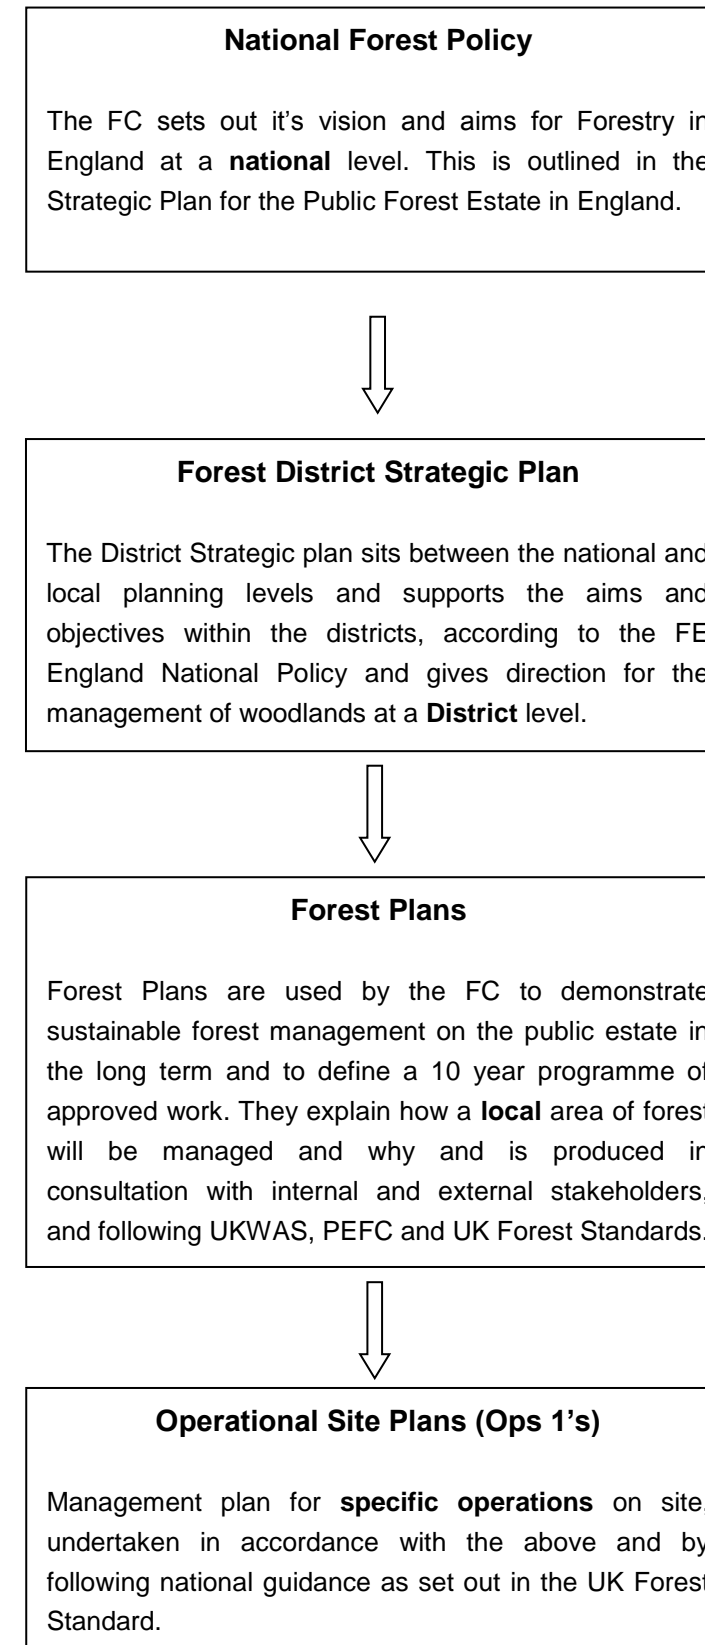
National Forest Policy

The FC sets out it's vision and aims for Forestry in England at a **national** level. This is outlined in the Strategic Plan for the Public Forest Estate in England.

Forest District Strategic Plan

The District Strategic plan sits between the national and local planning levels and supports the aims and objectives within the districts, according to the FE England National Policy and gives direction for the management of woodlands at a **District** level.

Forest Plans

Forest Plans are used by the FC to demonstrate sustainable forest management on the public estate in the long term and to define a 10 year programme of approved work. They explain how a **local** area of forest will be managed and why and is produced in consultation with internal and external stakeholders, and following UKWAS, PEFC and UK Forest Standards.

Operational Site Plans (Ops 1's)

Management plan for **specific operations** on site, undertaken in accordance with the above and by following national guidance as set out in the UK Forest Standard.